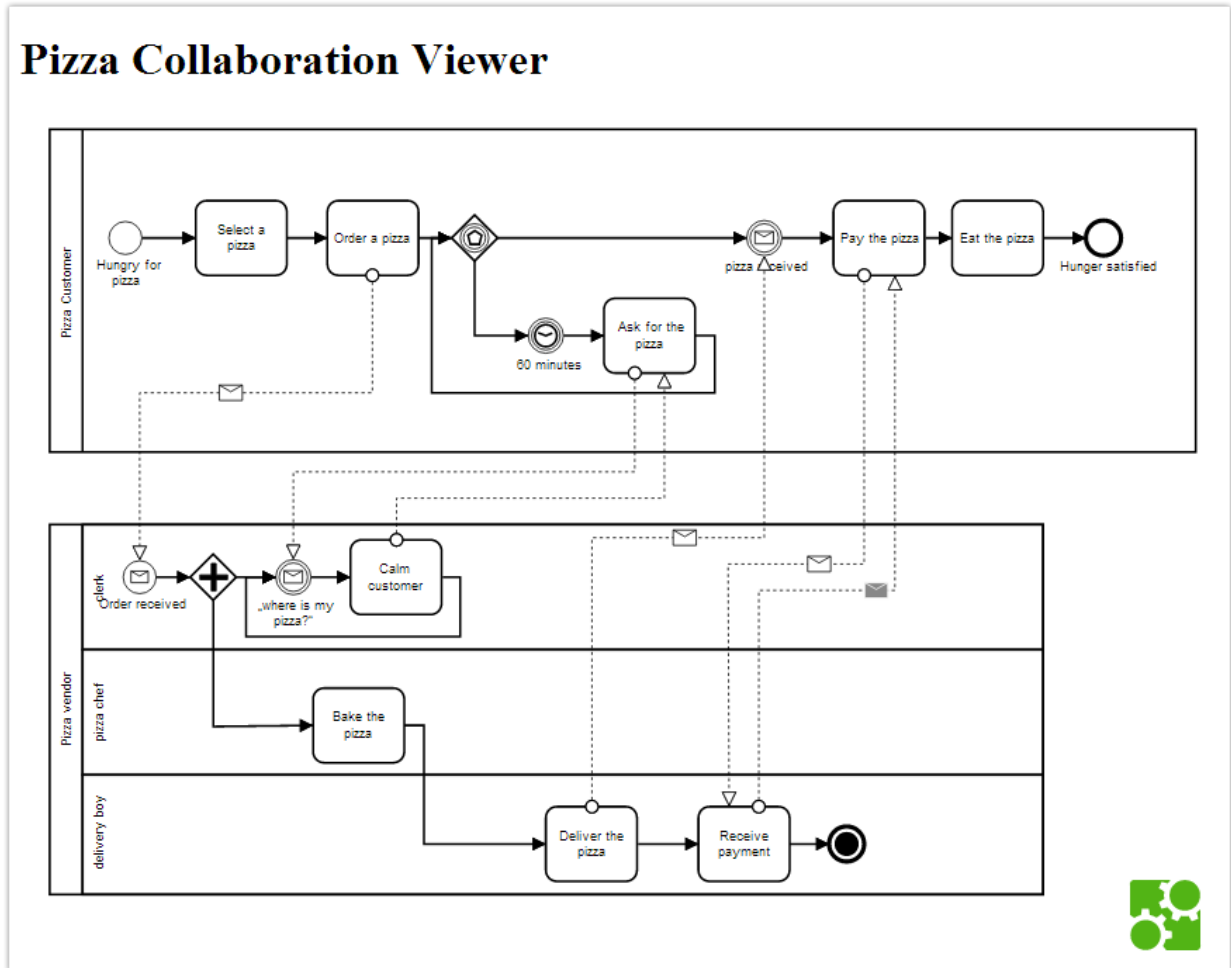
Pizza Collaboration Viewer

Pizza Customer

Hungry for pizza

Select a pizza

Order a pizza

pizza received

Pay the pizza

Eat the pizza

Hunger satisfied

60 minutes

Ask for the pizza

Pizza vendor

clerk

Order received

„where is my pizza?"

Calm customer

pizza chef

Bake the pizza

delivery boy

Deliver the pizza

Receive payment